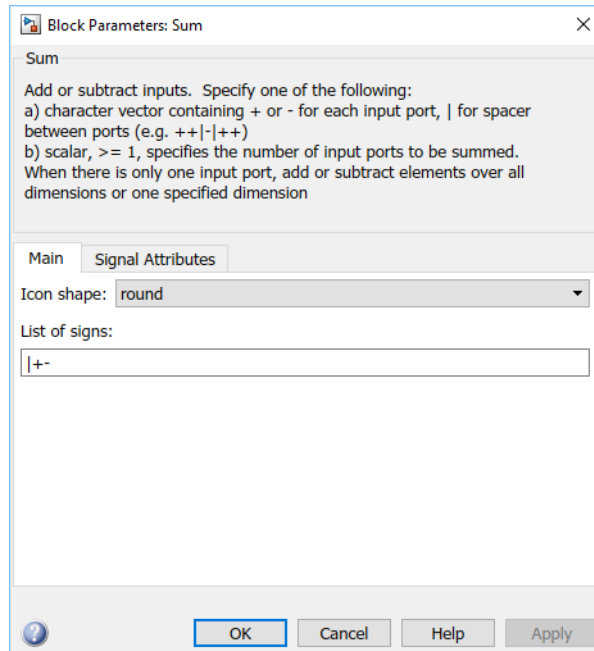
Block Parameters: Sum

Sum

Add or subtract inputs. Specify one of the following:
a) character vector containing + or - for each input port, | for spacer between ports (e.g. ++|-|++)
b) scalar, >= 1, specifies the number of input ports to be summed.
When there is only one input port, add or subtract elements over all dimensions or one specified dimension

Main | Signal Attributes

Icon shape: round

List of signs:

|+-

OK | Cancel | Help | Apply